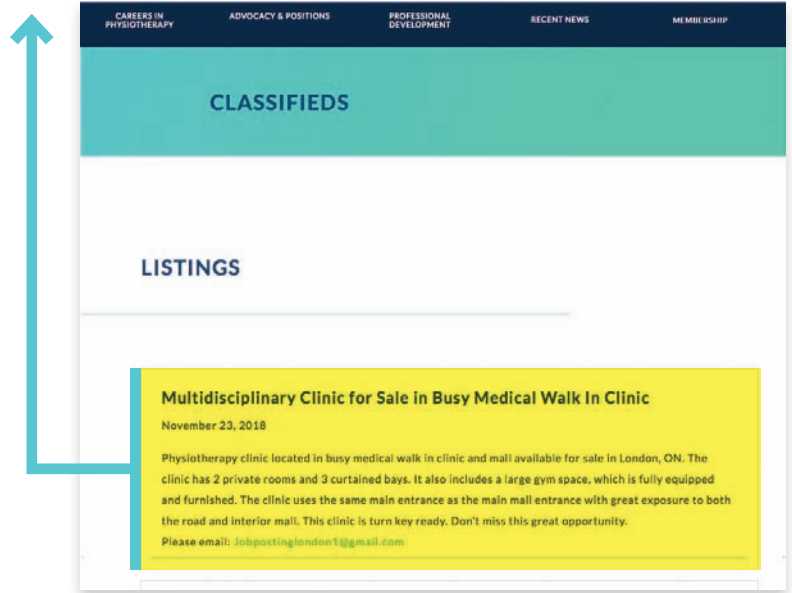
CAREERS IN PHYSIOTHERAPY
ADVOCACY & POSITIONS
PROFESSIONAL DEVELOPMENT
RECENT NEWS
MEMBERSHIP

CLASSIFIEDS

LISTINGS

Multidisciplinary Clinic for Sale in Busy Medical Walk In Clinic

November 23, 2018

Physiotherapy clinic located in busy medical walk in clinic and mall available for sale in London, ON. The clinic has 2 private rooms and 3 curtained bays. It also includes a large gym space, which is fully equipped and furnished. The clinic uses the same main entrance as the main mall entrance with great exposure to both the road and interior mall. This clinic is turn key ready. Don't miss this great opportunity.
Please email: Jobpostinglondon1@gmail.com